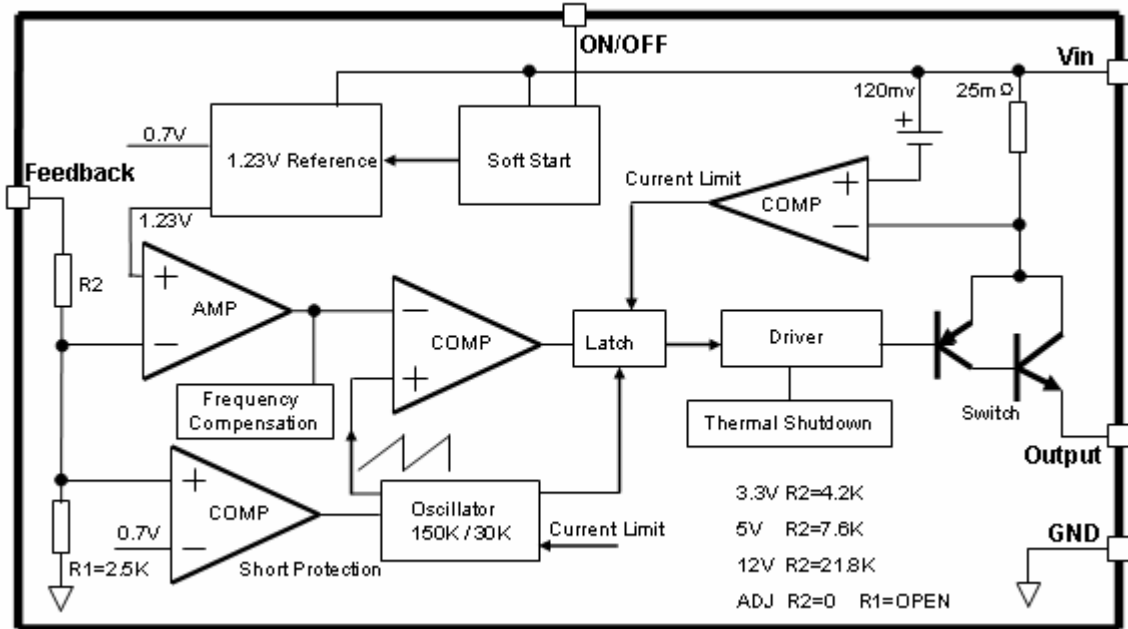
ON/OFF

Vin

120mv

25mΩ

0.7V

1.23V Reference

Soft Start

Feedback

Current Limit

COMP

1.23V

R2

AMP

COMP

Latch

Driver

Switch

Frequency Compensation

Thermal Shutdown

Output

COMP

Oscillator 150K / 30K

Current Limit

0.7V

R1=2.5K

Short Protection

3.3V R2=4.2K

5V R2=7.6K

12V R2=21.8K

ADJ R2=0 R1=OPEN

GND